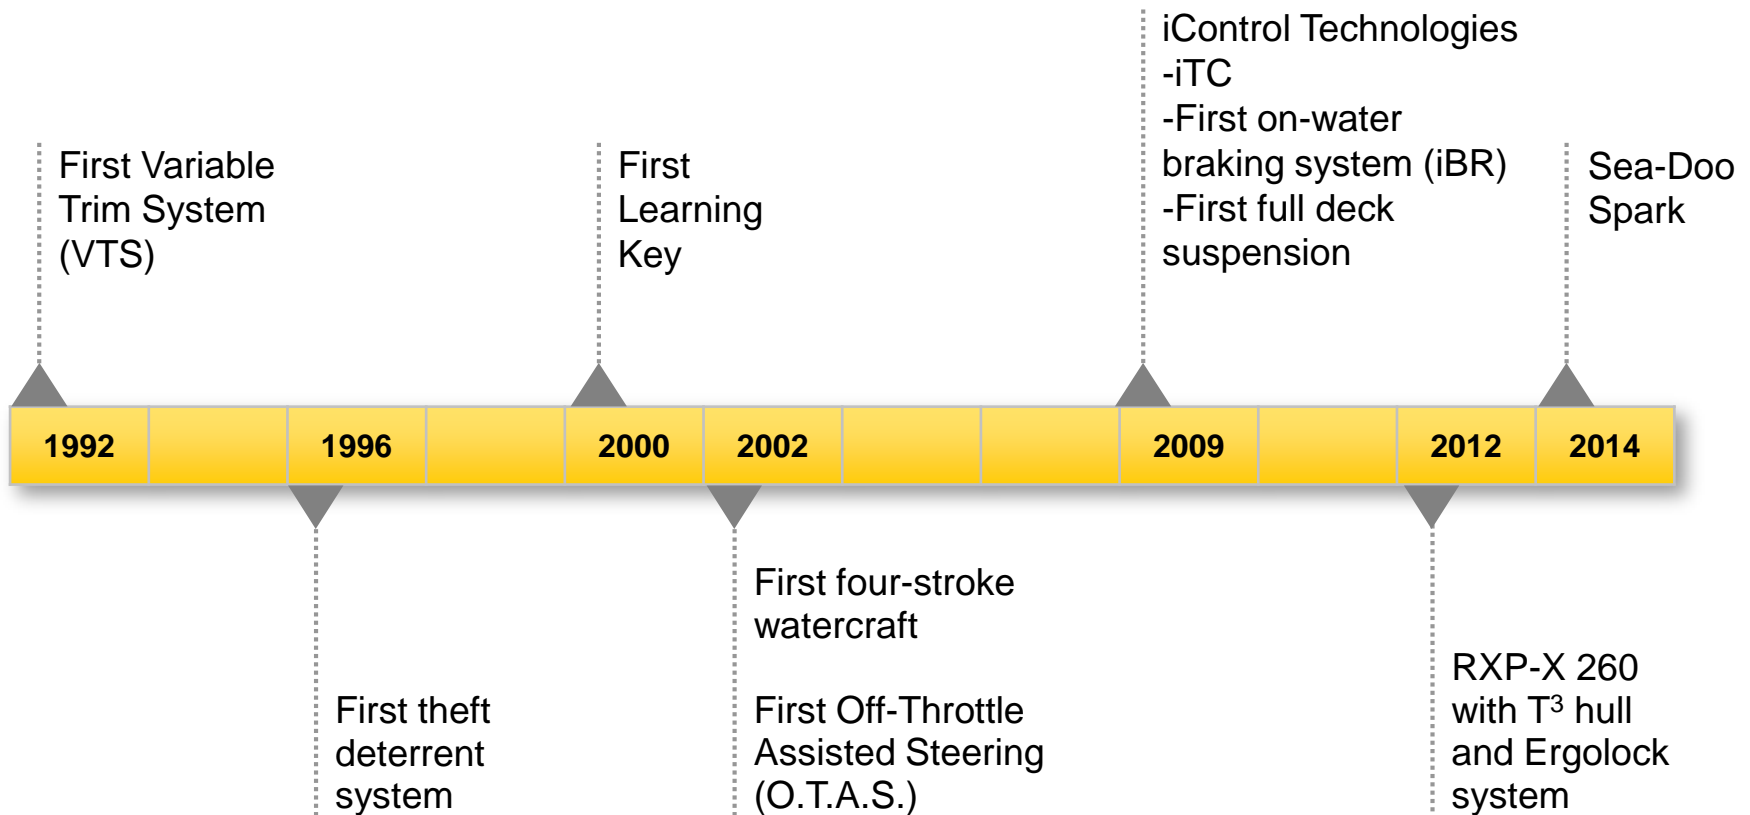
iControl Technologies
-iTC
-First on-water braking system (iBR)
-First full deck suspension

First Variable Trim System (VTS)

First Learning Key

Sea-Doo Spark

| 1992 | | 1996 | | 2000 | 2002 | | | 2009 | | 2012 | 2014 |
|---|---|---|---|---|---|---|---|---|---|---|---|

First theft deterrent system

First four-stroke watercraft

First Off-Throttle Assisted Steering (O.T.A.S.)

RXP-X 260 with $T^3$ hull and Ergolock system